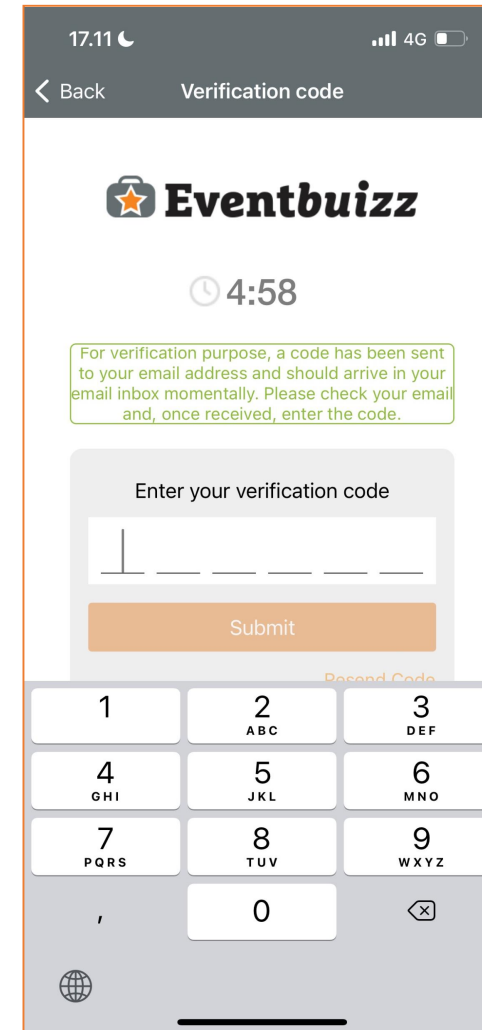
17.11

4G

Back

Verification code

Eventbuizz

4:58

For verification purpose, a code has been sent to your email address and should arrive in your email inbox momentally. Please check your email and, once received, enter the code.

Enter your verification code

Submit

Resend Code

1

2
ABC

3
DEF

4
GHI

5
JKL

6
MNO

7
PQRS

8
TUV

9
WXYZ

,

0